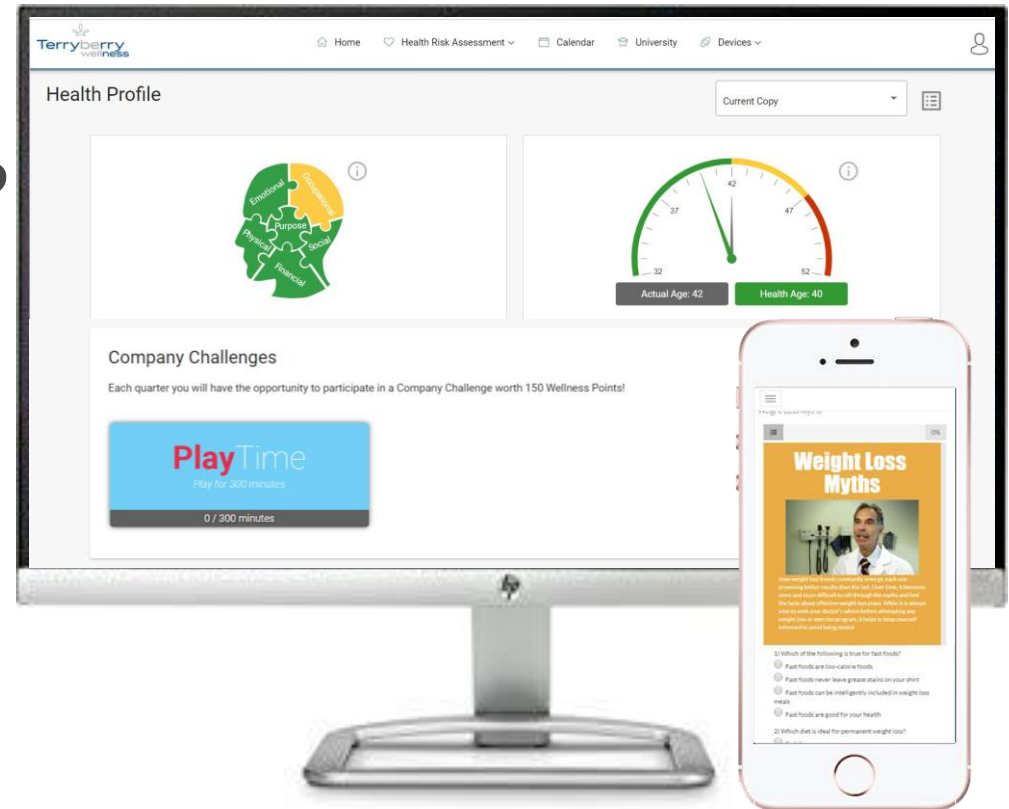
Terryberry wellness

Home Health Risk Assessment Calendar University Devices

Health Profile

Current Copy

Emotional Occupational Purpose Physical Social Financial

32 37 42 47 52

Actual Age: 42 Health Age: 40

Company Challenges

Each quarter you will have the opportunity to participate in a Company Challenge worth 150 Wellness Points!

PlayTime

Play for 300 minutes

0 / 300 minutes

0%

Weight Loss Myths

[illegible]

1) Which of the following is true for fast foods?

Fast foods are low-calorie foods

Fast foods never leave grease stains on your shirt

Fast foods can be intelligently included in weight loss meals

Fast foods are good for your health

2) Which diet is ideal for permanent weight loss?